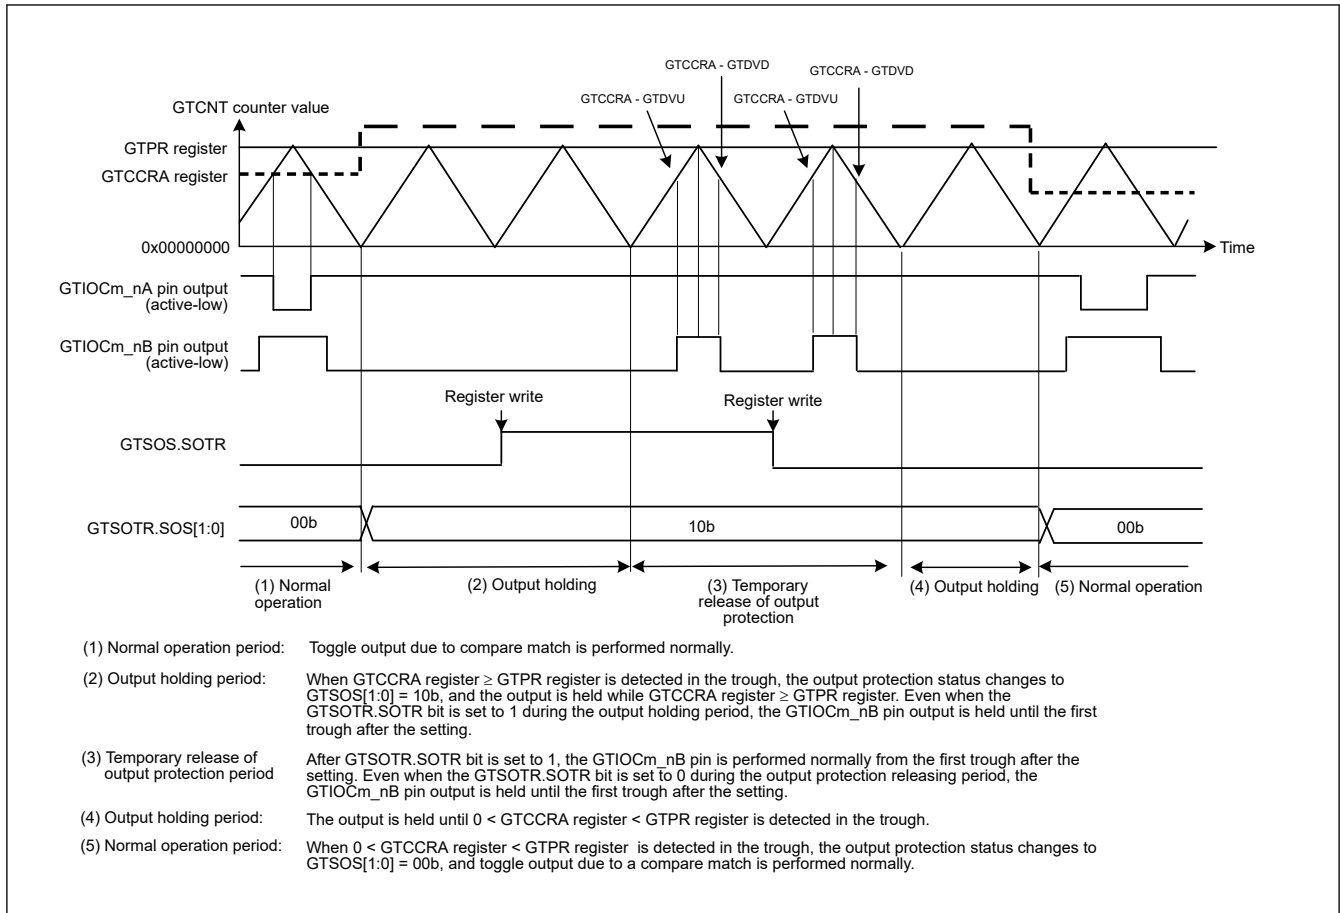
GTCCRA - GTDVD

GTCCRA - GTDVD

GTCNT counter value

GTCCRA - GTDVU

GTCCRA - GTDVU

GTPR register

GTCCRA register

0x00000000

Time

GTIOCm_nA pin output (active-low)

GTIOCm_nB pin output (active-low)

Register write

Register write

GTSOS.SOTR

GTSOTR.SOS[1:0]

00b

10b

00b

(1) Normal operation

(2) Output holding

(3) Temporary release of output protection

(4) Output holding

(5) Normal operation

(1) Normal operation period: Toggle output due to compare match is performed normally.

(2) Output holding period: When GTCCRA register ≥ GTPR register is detected in the trough, the output protection status changes to GTSOS[1:0] = 10b, and the output is held while GTCCRA register ≥ GTPR register. Even when the GTSOTR.SOTR bit is set to 1 during the output holding period, the GTIOCm_nB pin output is held until the first trough after the setting.

(3) Temporary release of output protection period: After GTSOTR.SOTR bit is set to 1, the GTIOCm_nB pin is performed normally from the first trough after the setting. Even when the GTSOTR.SOTR bit is set to 0 during the output protection releasing period, the GTIOCm_nB pin output is held until the first trough after the setting.

(4) Output holding period: The output is held until 0 < GTCCRA register < GTPR register is detected in the trough.

(5) Normal operation period: When 0 < GTCCRA register < GTPR register is detected in the trough, the output protection status changes to GTSOS[1:0] = 00b, and toggle output due to a compare match is performed normally.